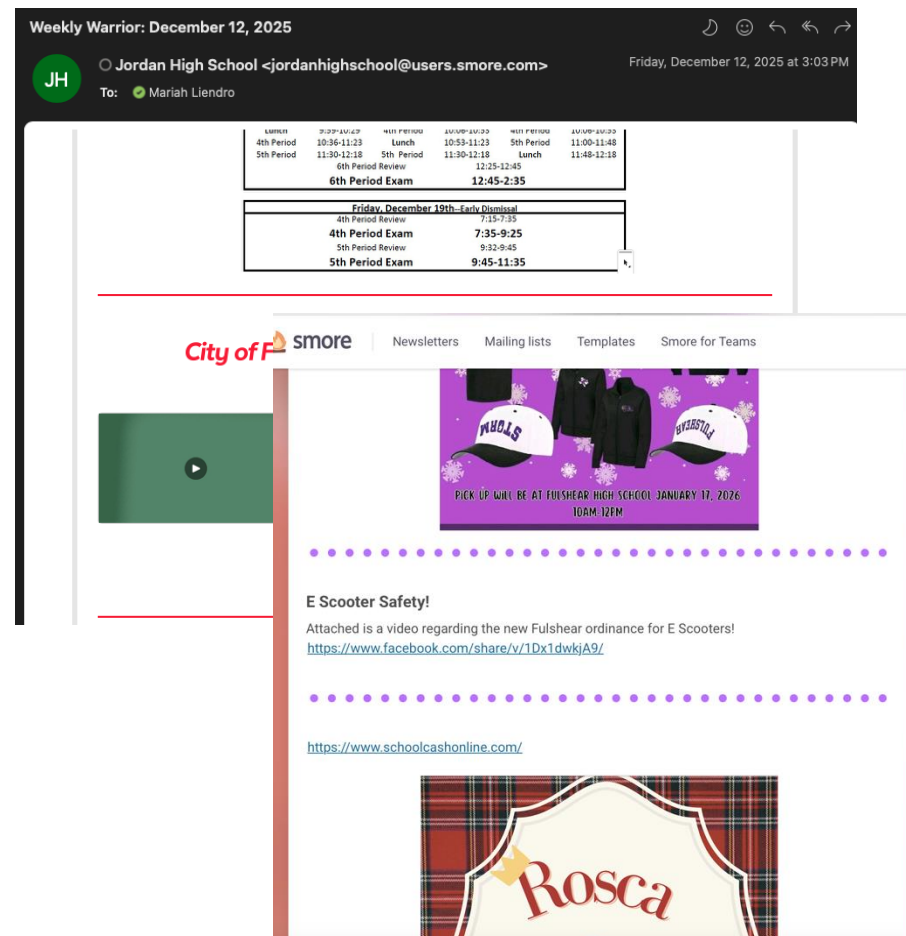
Weekly Warrior: December 12, 2025

JH

Jordan High School <jordanhighschool@users.smore.com>

To: Mariah Liendro

Friday, December 12, 2025 at 3:03 PM

| Lunch | 9:59-10:29 | 4th Period | 10:06-10:35 | 4th Period | 10:06-10:35 |
|---|---|---|---|---|---|
| 4th Period | 10:36-11:23 | Lunch | 10:53-11:23 | 5th Period | 11:00-11:48 |
| 5th Period | 11:30-12:18 | 5th Period | 11:30-12:18 | Lunch | 11:48-12:18 |

6th Period Review 12:25-12:45

6th Period Exam 12:45-2:35

Friday, December 19th–Early Dismissal

| 4th Period Review | 7:15-7:35 |
|---|---|
| 4th Period Exam | 7:35-9:25 |
| 5th Period Review | 9:32-9:45 |
| 5th Period Exam | 9:45-11:35 |

City of F

smore Newsletters Mailing lists Templates Smore for Teams

STORM

FULSHEAR

PICK UP WILL BE AT FULSHEAR HIGH SCHOOL JANUARY 17, 2026 10AM-12PM

E Scooter Safety!

Attached is a video regarding the new Fulshear ordinance for E Scooters!
https://www.facebook.com/share/v/1Dx1dwkjA9/

https://www.schoolcashonline.com/

Rosca